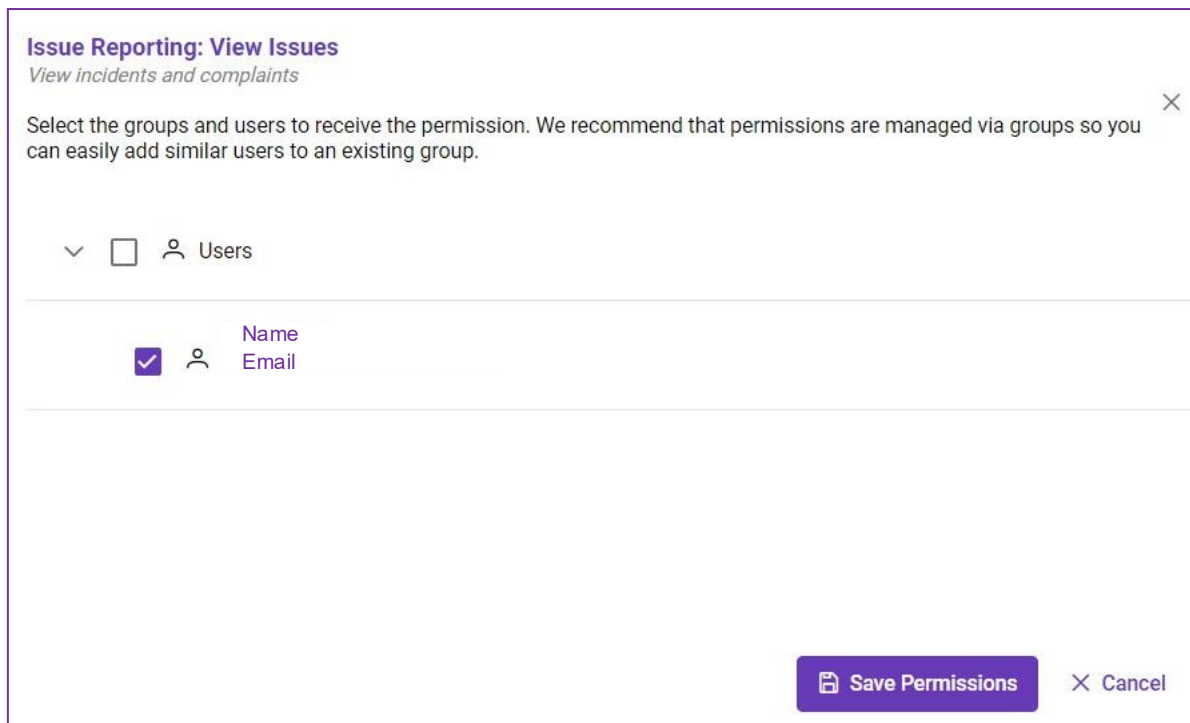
Issue Reporting: View Issues
View incidents and complaints

×

Select the groups and users to receive the permission. We recommend that permissions are managed via groups so you can easily add similar users to an existing group.

Users

Name
Email

Save Permissions

× Cancel